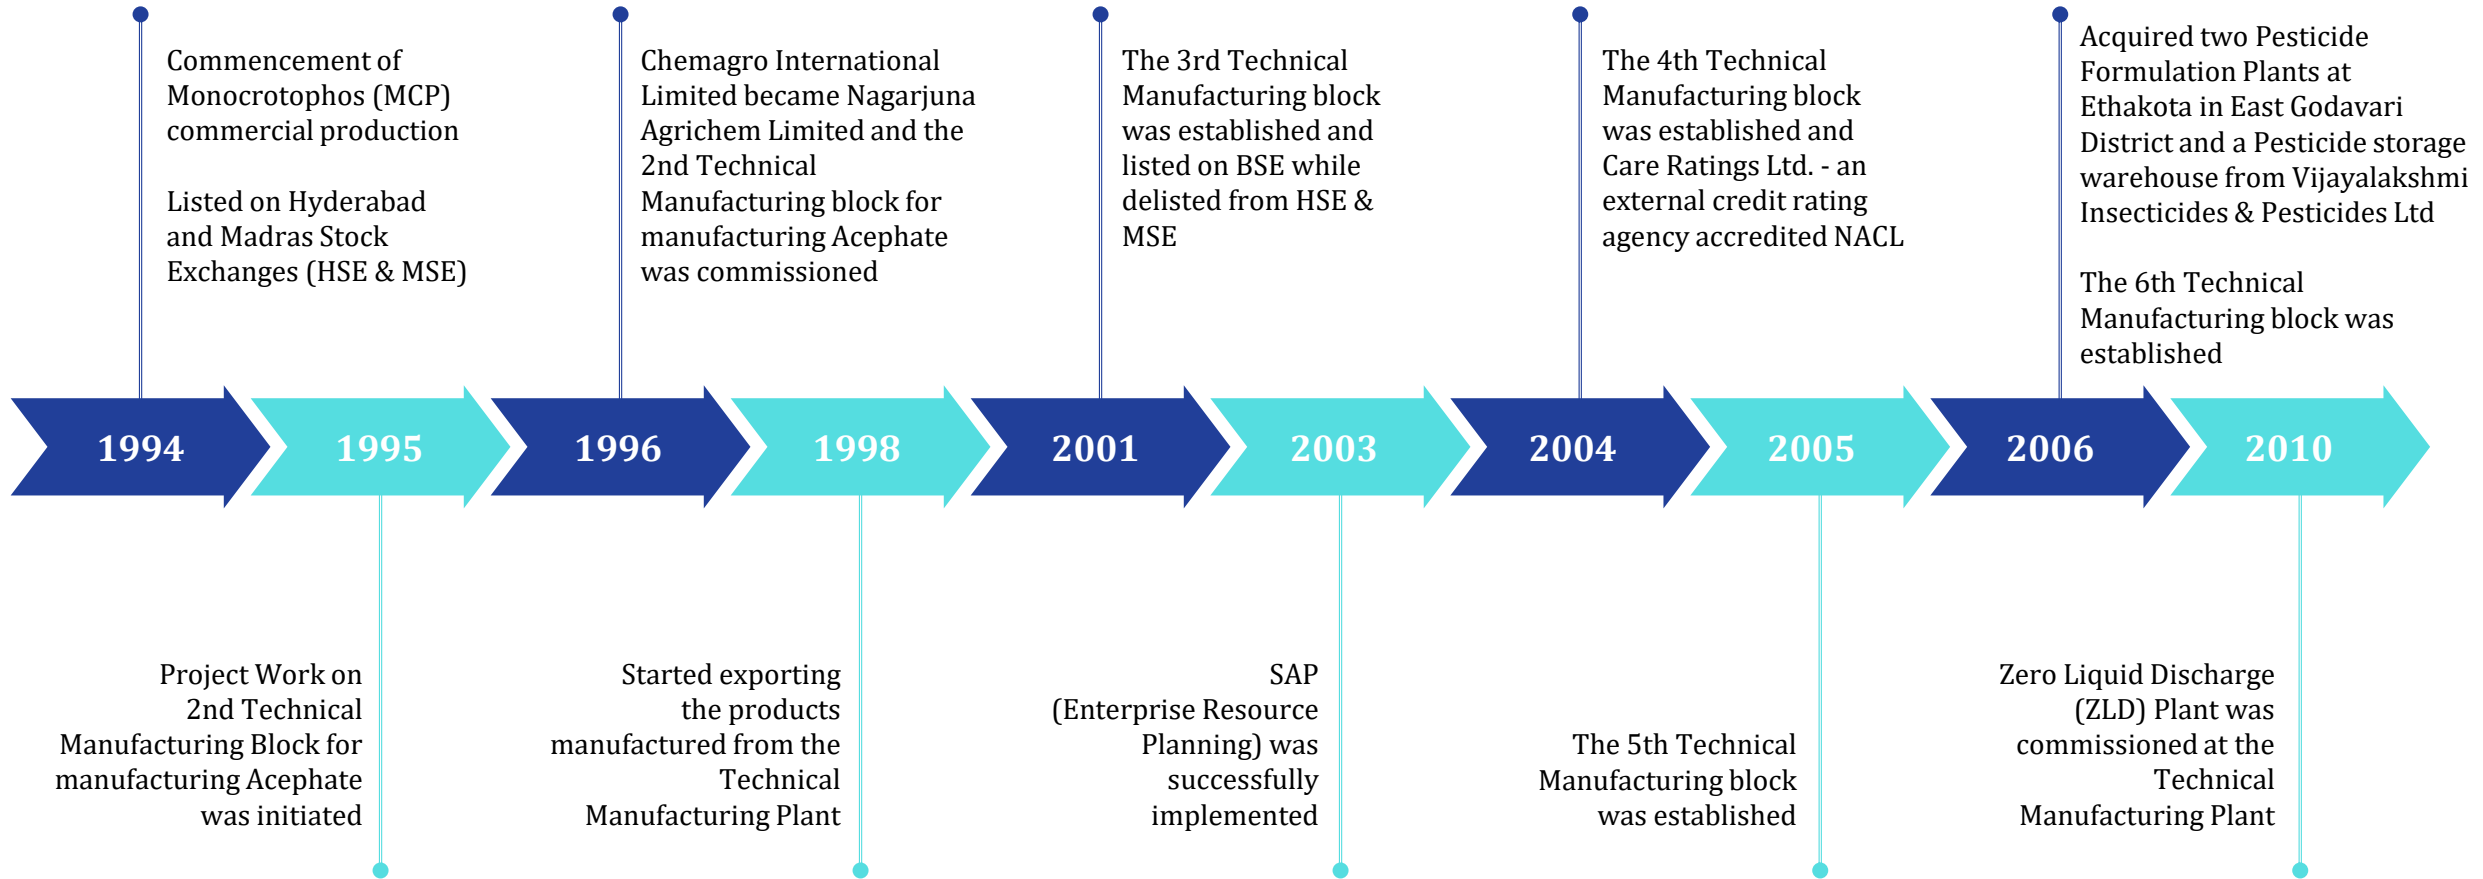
Commencement of Monocrotophos (MCP) commercial production

Listed on Hyderabad and Madras Stock Exchanges (HSE & MSE)

Chemagro International Limited became Nagarjuna Agrichem Limited and the 2nd Technical Manufacturing block for manufacturing Acephate was commissioned

The 3rd Technical Manufacturing block was established and listed on BSE while delisted from HSE & MSE

The 4th Technical Manufacturing block was established and Care Ratings Ltd. - an external credit rating agency accredited NACL

Acquired two Pesticide Formulation Plants at Ethakota in East Godavari District and a Pesticide storage warehouse from Vijayalakshmi Insecticides & Pesticides Ltd

The 6th Technical Manufacturing block was established

1994 1995 1996 1998 2001 2003 2004 2005 2006 2010

Project Work on 2nd Technical Manufacturing Block for manufacturing Acephate was initiated

Started exporting the products manufactured from the Technical Manufacturing Plant

SAP (Enterprise Resource Planning) was successfully implemented

The 5th Technical Manufacturing block was established

Zero Liquid Discharge (ZLD) Plant was commissioned at the Technical Manufacturing Plant